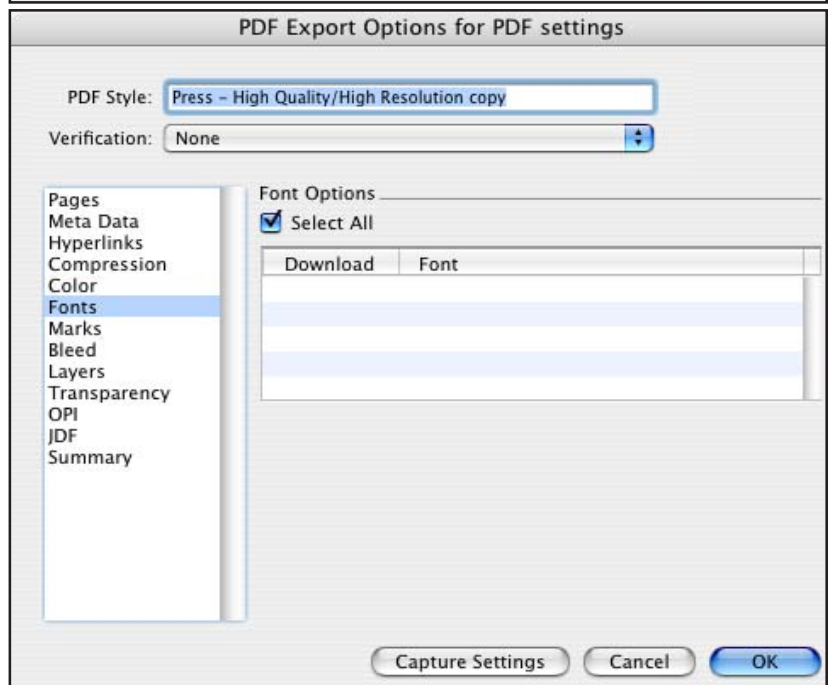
PDF Export Options for PDF settings

PDF Style: Press - High Quality/High Resolution copy

Verification: None

Pages
Meta Data
Hyperlinks
Compression
Color
Fonts
Marks
Bleed
Layers
Transparency
OPI
JDF
Summary

Font Options

Select All

| Download | Font |
|---|---|
| | |

Capture Settings

Cancel

OK